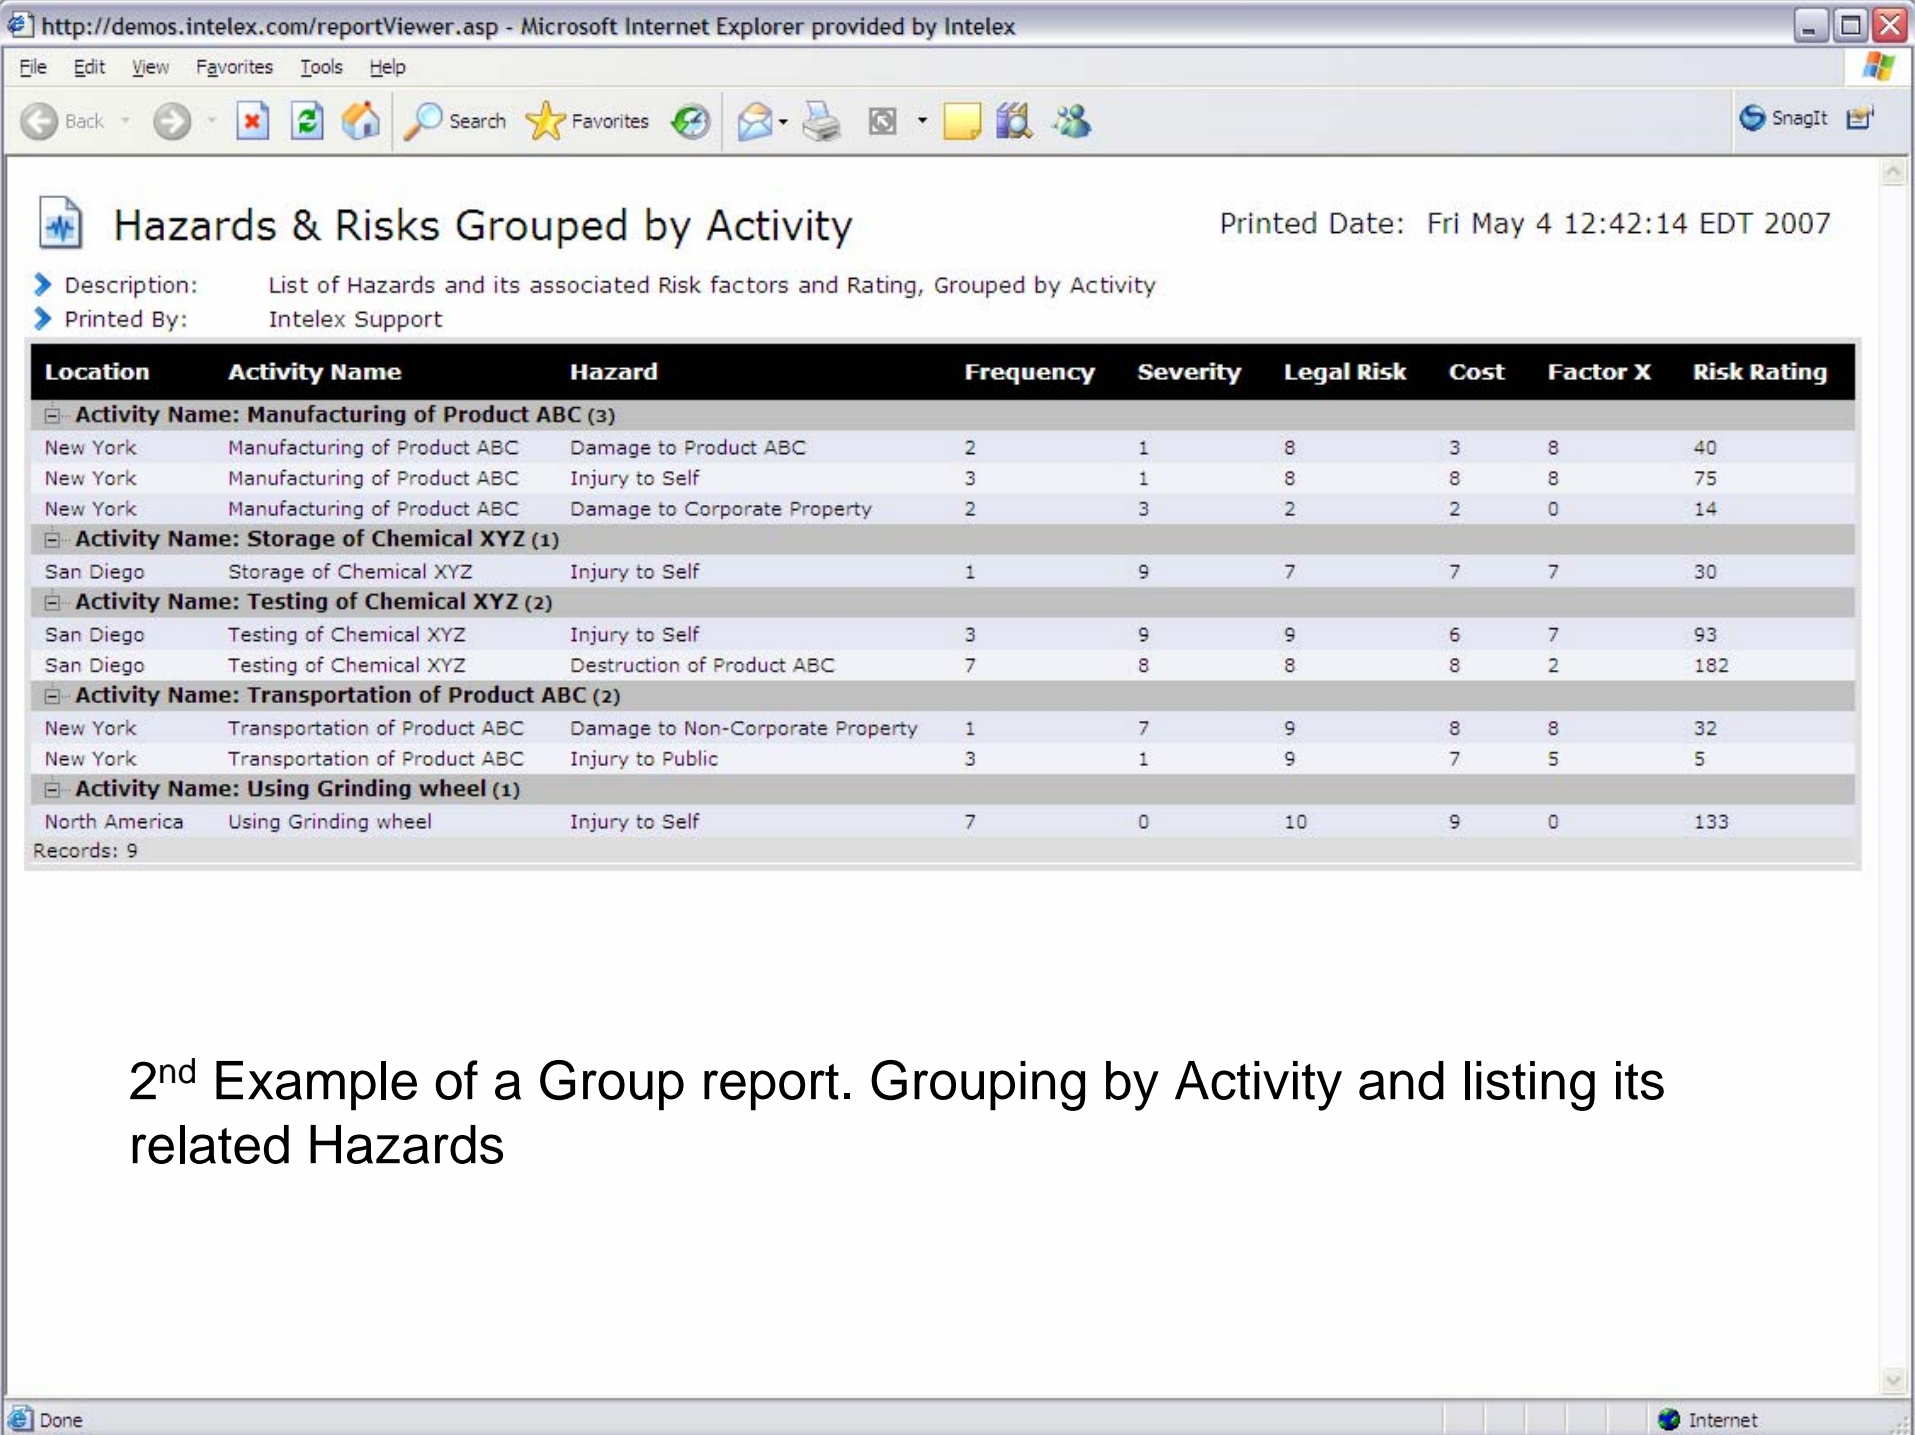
http://demos.intelex.com/reportViewer.asp - Microsoft Internet Explorer provided by Intelex

File Edit View Favorites Tools Help

Back Search Favorites SnagIt

Hazards & Risks Grouped by Activity

Printed Date: Fri May 4 12:42:14 EDT 2007

Description: List of Hazards and its associated Risk factors and Rating, Grouped by Activity

Printed By: Intelex Support

| Location | Activity Name | Hazard | Frequency | Severity | Legal Risk | Cost | Factor X | Risk Rating |
|---|---|---|---|---|---|---|---|---|
| Activity Name: Manufacturing of Product ABC (3) | | | | | | | | |
| New York | Manufacturing of Product ABC | Damage to Product ABC | 2 | 1 | 8 | 3 | 8 | 40 |
| New York | Manufacturing of Product ABC | Injury to Self | 3 | 1 | 8 | 8 | 8 | 75 |
| New York | Manufacturing of Product ABC | Damage to Corporate Property | 2 | 3 | 2 | 2 | 0 | 14 |
| Activity Name: Storage of Chemical XYZ (1) | | | | | | | | |
| San Diego | Storage of Chemical XYZ | Injury to Self | 1 | 9 | 7 | 7 | 7 | 30 |
| Activity Name: Testing of Chemical XYZ (2) | | | | | | | | |
| San Diego | Testing of Chemical XYZ | Injury to Self | 3 | 9 | 9 | 6 | 7 | 93 |
| San Diego | Testing of Chemical XYZ | Destruction of Product ABC | 7 | 8 | 8 | 8 | 2 | 182 |
| Activity Name: Transportation of Product ABC (2) | | | | | | | | |
| New York | Transportation of Product ABC | Damage to Non-Corporate Property | 1 | 7 | 9 | 8 | 8 | 32 |
| New York | Transportation of Product ABC | Injury to Public | 3 | 1 | 9 | 7 | 5 | 5 |
| Activity Name: Using Grinding wheel (1) | | | | | | | | |
| North America | Using Grinding wheel | Injury to Self | 7 | 0 | 10 | 9 | 0 | 133 |

Records: 9

2$^{nd}$ Example of a Group report. Grouping by Activity and listing its related Hazards

Done

Internet